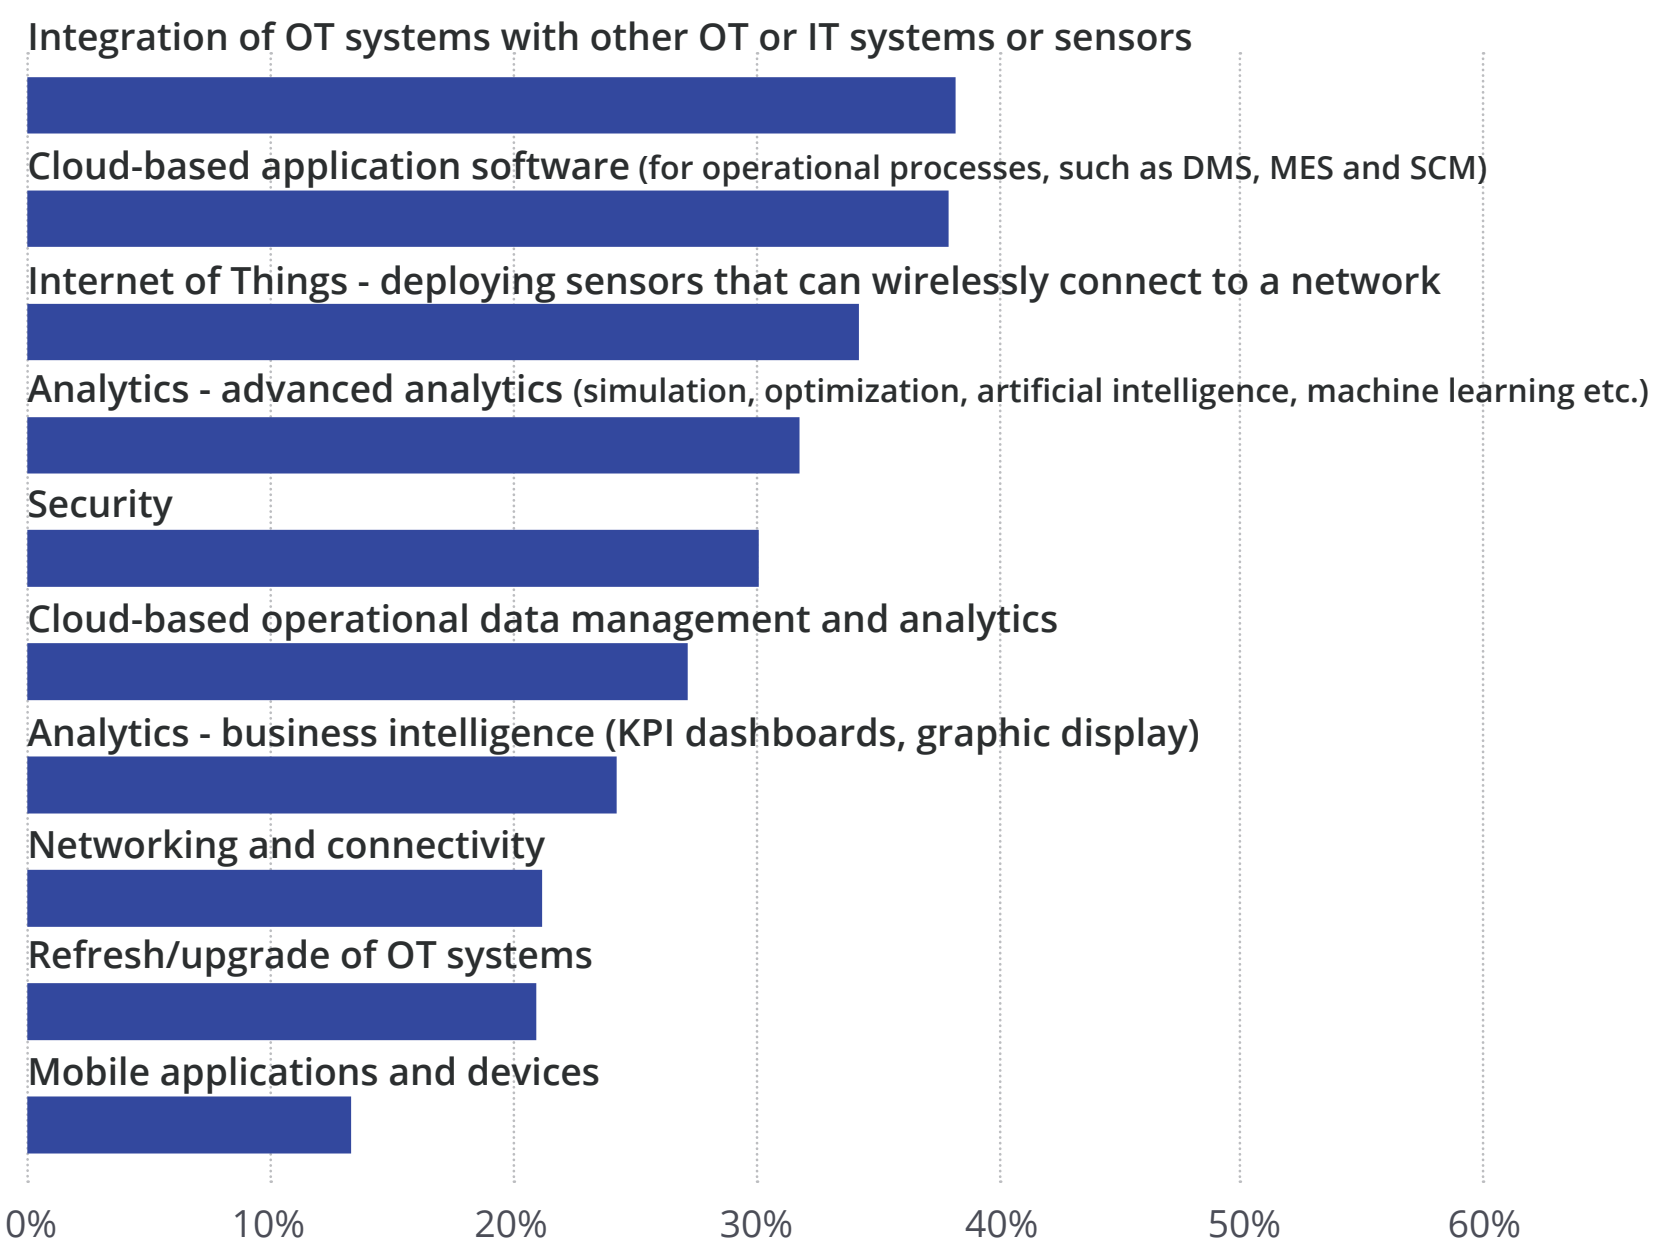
Integration of OT systems with other OT or IT systems or sensors

Cloud-based application software (for operational processes, such as DMS, MES and SCM)

Internet of Things - deploying sensors that can wirelessly connect to a network

Analytics - advanced analytics (simulation, optimization, artificial intelligence, machine learning etc.)

Security

Cloud-based operational data management and analytics

Analytics - business intelligence (KPI dashboards, graphic display)

Networking and connectivity

Refresh/upgrade of OT systems

Mobile applications and devices

0% 10% 20% 30% 40% 50% 60%